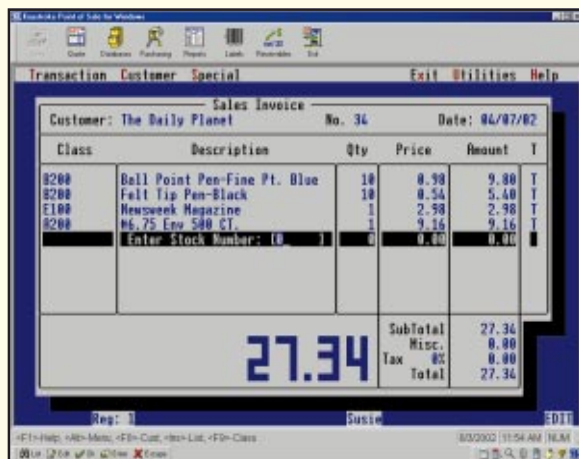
Keystroke Point of Sale for Windows

Quote Customers Purchasing Reports Labels Receivables Exit

Transaction Customer Special Exit Utilities Help

Sales Invoice

Customer: The Daily Planet No. 34 Date: 04/07/02

| Class | Description | Qty | Price | Amount | T |
|---|---|---|---|---|---|
| 0200 | Ball Point Pen-Fine Pt. Blue | 10 | 0.98 | 9.80 | T |
| 0200 | Felt Tip Pen-Black | 10 | 0.54 | 5.40 | T |
| E100 | Newsweek Magazine | 1 | 2.98 | 2.98 | T |
| 0200 | #6.75 Env 500 CT. | 1 | 9.16 | 9.16 | T |
| | Enter Stock Number: [0 ] | 0 | 0.00 | 0.00 | |

27.34

SubTotal 27.34
Misc. 0.00
Tax 0% 0.00
Total 27.34

Reg: 1 Susie EDIT

<F1>-Help, <Alt>-Menu, <F8>-Cust, <Ins>-List, <F9>-Class

8/3/2002 11:54 AM NUM

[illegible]